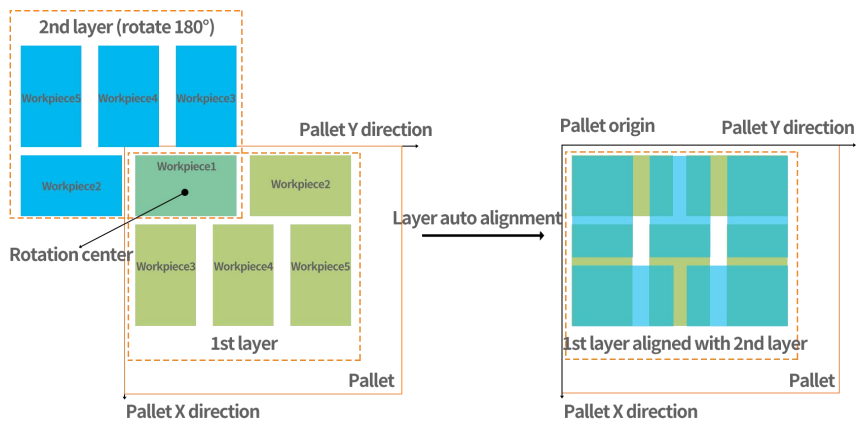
2nd layer (rotate 180°)

Workpiece5
Workpiece4
Workpiece3
Workpiece2

Pallet Y direction

Workpiece1
Workpiece2

Rotation center

Workpiece3
Workpiece4
Workpiece5

1st layer

Pallet

Pallet X direction

Layer auto alignment

Pallet origin
Pallet Y direction

1st layer aligned with 2nd layer

Pallet

Pallet X direction